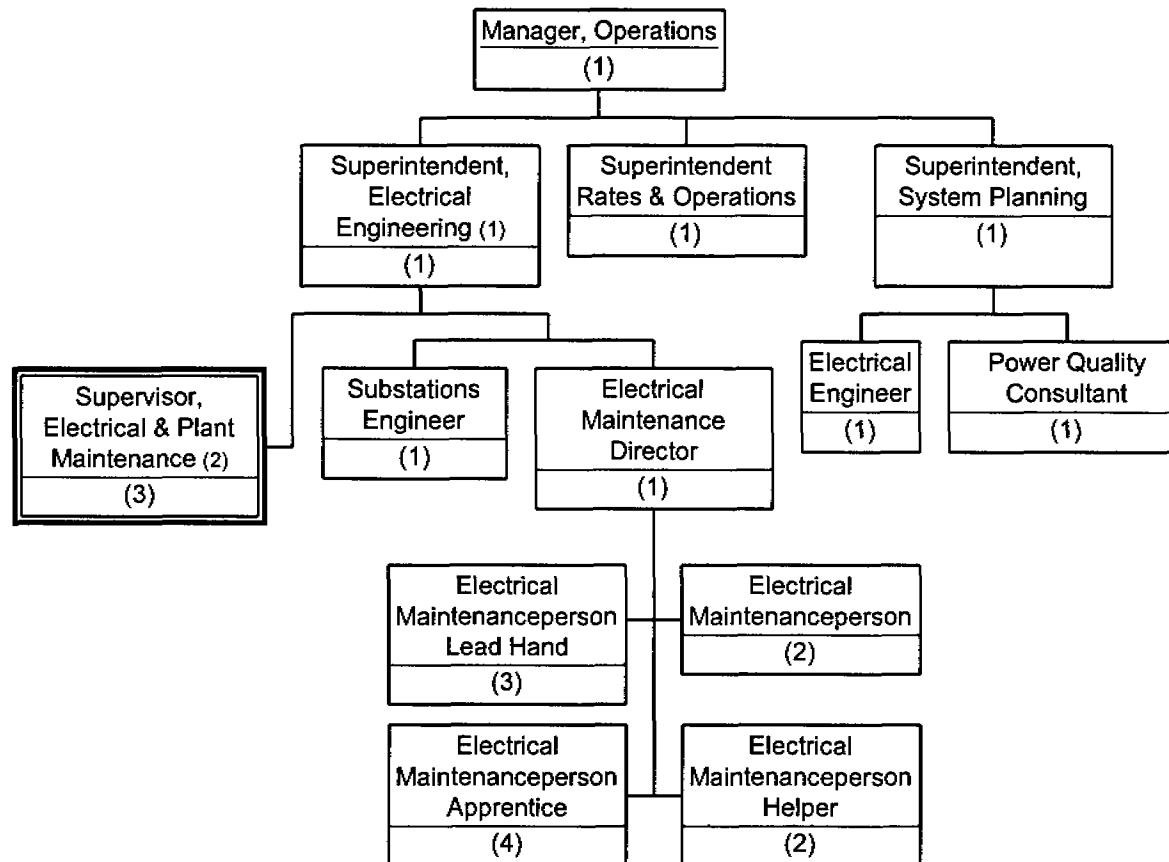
Manager, Operations
(1)

Superintendent, Electrical Engineering (1)
(1)

Superintendent Rates & Operations
(1)

Superintendent, System Planning
(1)

Supervisor, Electrical & Plant Maintenance (2)
(3)

Substations Engineer
(1)

Electrical Maintenance Director
(1)

Electrical Engineer
(1)

Power Quality Consultant
(1)

Electrical Maintenanceperson Lead Hand
(3)

Electrical Maintenanceperson
(2)

Electrical Maintenanceperson Apprentice
(4)

Electrical Maintenanceperson Helper
(2)